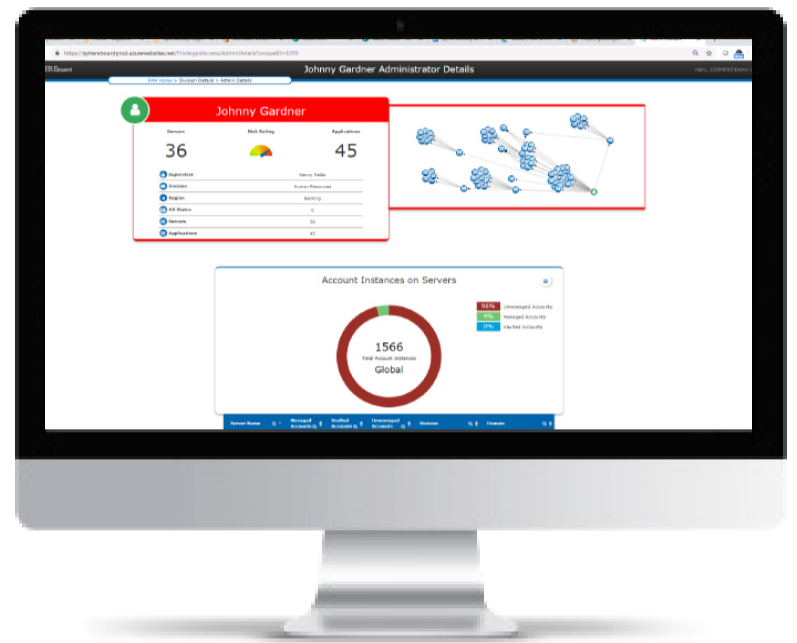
https://sphereboardprod.azurewebsites.net/PrivilegedAccess/AdminDetails?uniqueID=1055

Board

Johnny Gardner Administrator Details

Hello, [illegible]

PAM Home > Division Details > Admin Details

Johnny Gardner

Servers

Risk Rating

Applications

36

45

Supervisor

Henry Fields

Division

Human Resources

Region

Banking

HR Status

Servers

36

Applications

45

Account Instances on Servers

96%

Unmanaged Accounts

4%

Managed Accounts

0%

Vaulted Accounts

1566

Total Account Instances

Global

Server Name

Managed Accounts

Vaulted Accounts

Unmanaged Accounts

Division

Domain